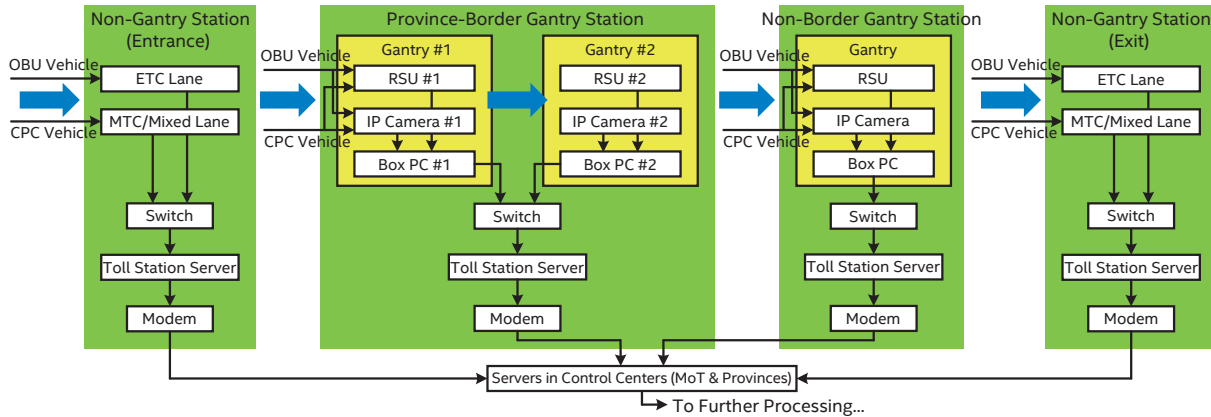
Non-Gantry Station (Entrance)

OBU Vehicle
CPC Vehicle
ETC Lane
MTC/Mixed Lane
Switch
Toll Station Server
Modem

Province-Border Gantry Station

OBU Vehicle
CPC Vehicle
Gantry #1
RSU #1
IP Camera #1
Box PC #1
Gantry #2
RSU #2
IP Camera #2
Box PC #2
Switch
Toll Station Server
Modem

Non-Border Gantry Station

OBU Vehicle
CPC Vehicle
Gantry
RSU
IP Camera
Box PC
Switch
Toll Station Server
Modem

Non-Gantry Station (Exit)

OBU Vehicle
CPC Vehicle
ETC Lane
MTC/Mixed Lane
Switch
Toll Station Server
Modem

Servers in Control Centers (MoT & Provinces)
To Further Processing...